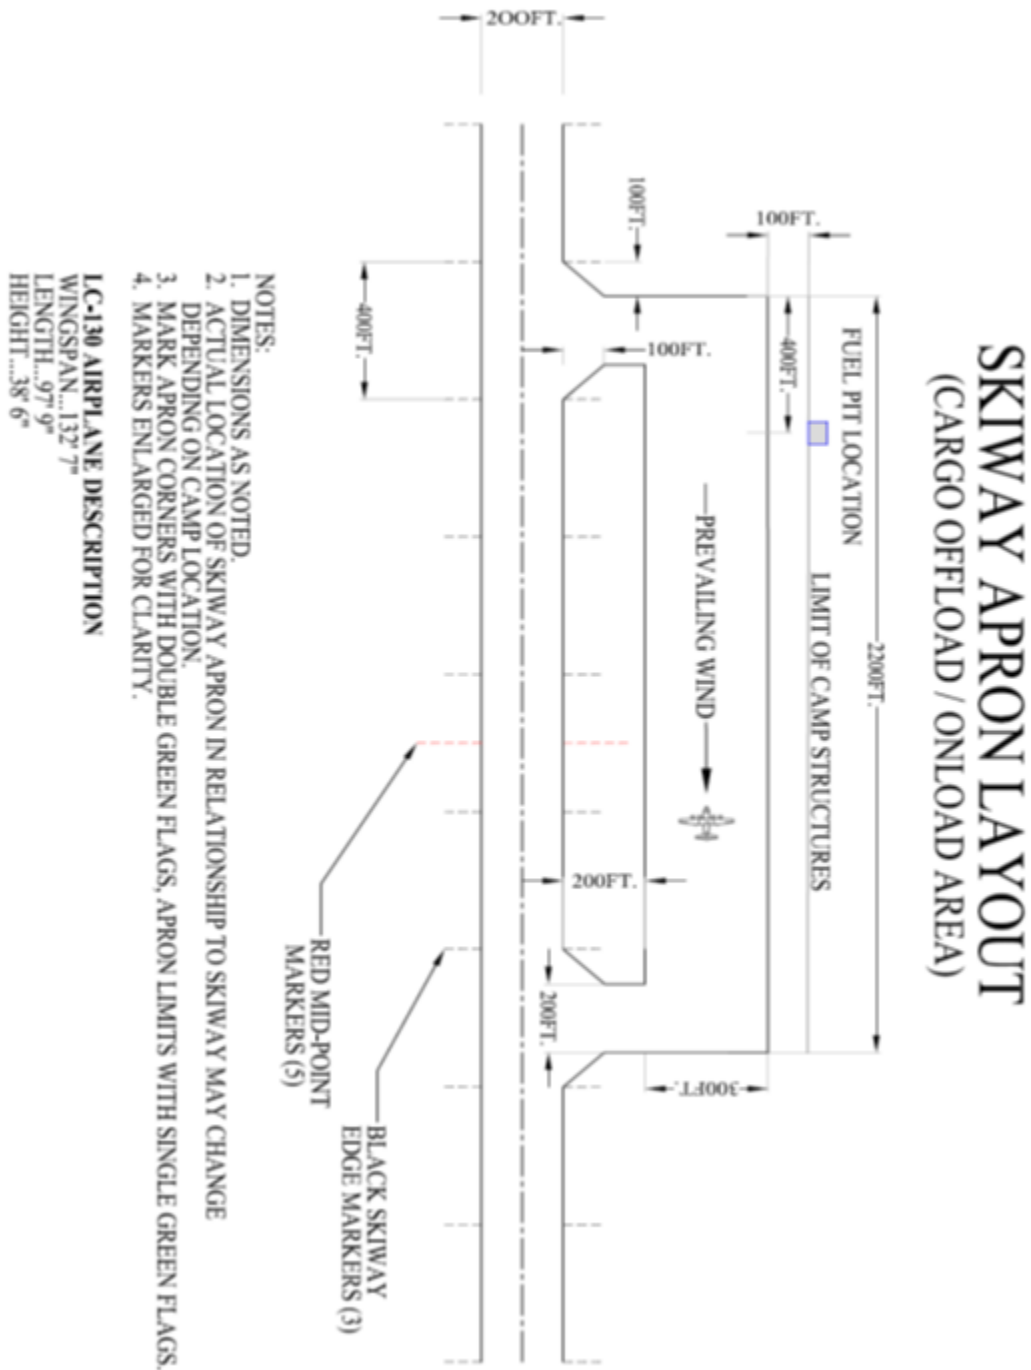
SKIWAY APRON LAYOUT
(CARGO OFFLOAD / ONLOAD AREA)

200FT.

100FT.

100FT.

400FT.

100FT.

FUEL PIT LOCATION

LIMIT OF CAMP STRUCTURES

2200FT.

PREVAILING WIND

400FT.

200FT.

200FT.

300FT.

RED MID-POINT MARKERS (5)

BLACK SKIWAY EDGE MARKERS (3)

NOTES:
1. DIMENSIONS AS NOTED.
2. ACTUAL LOCATION OF SKIWAY APRON IN RELATIONSHIP TO SKIWAY MAY CHANGE DEPENDING ON CAMP LOCATION.
3. MARK APRON CORNERS WITH DOUBLE GREEN FLAGS, APRON LIMITS WITH SINGLE GREEN FLAGS.
4. MARKERS ENLARGED FOR CLARITY.

LC-130 AIRPLANE DESCRIPTION
WINGSPAN...132' 7"
LENGTH...97' 9"
HEIGHT...38' 6"